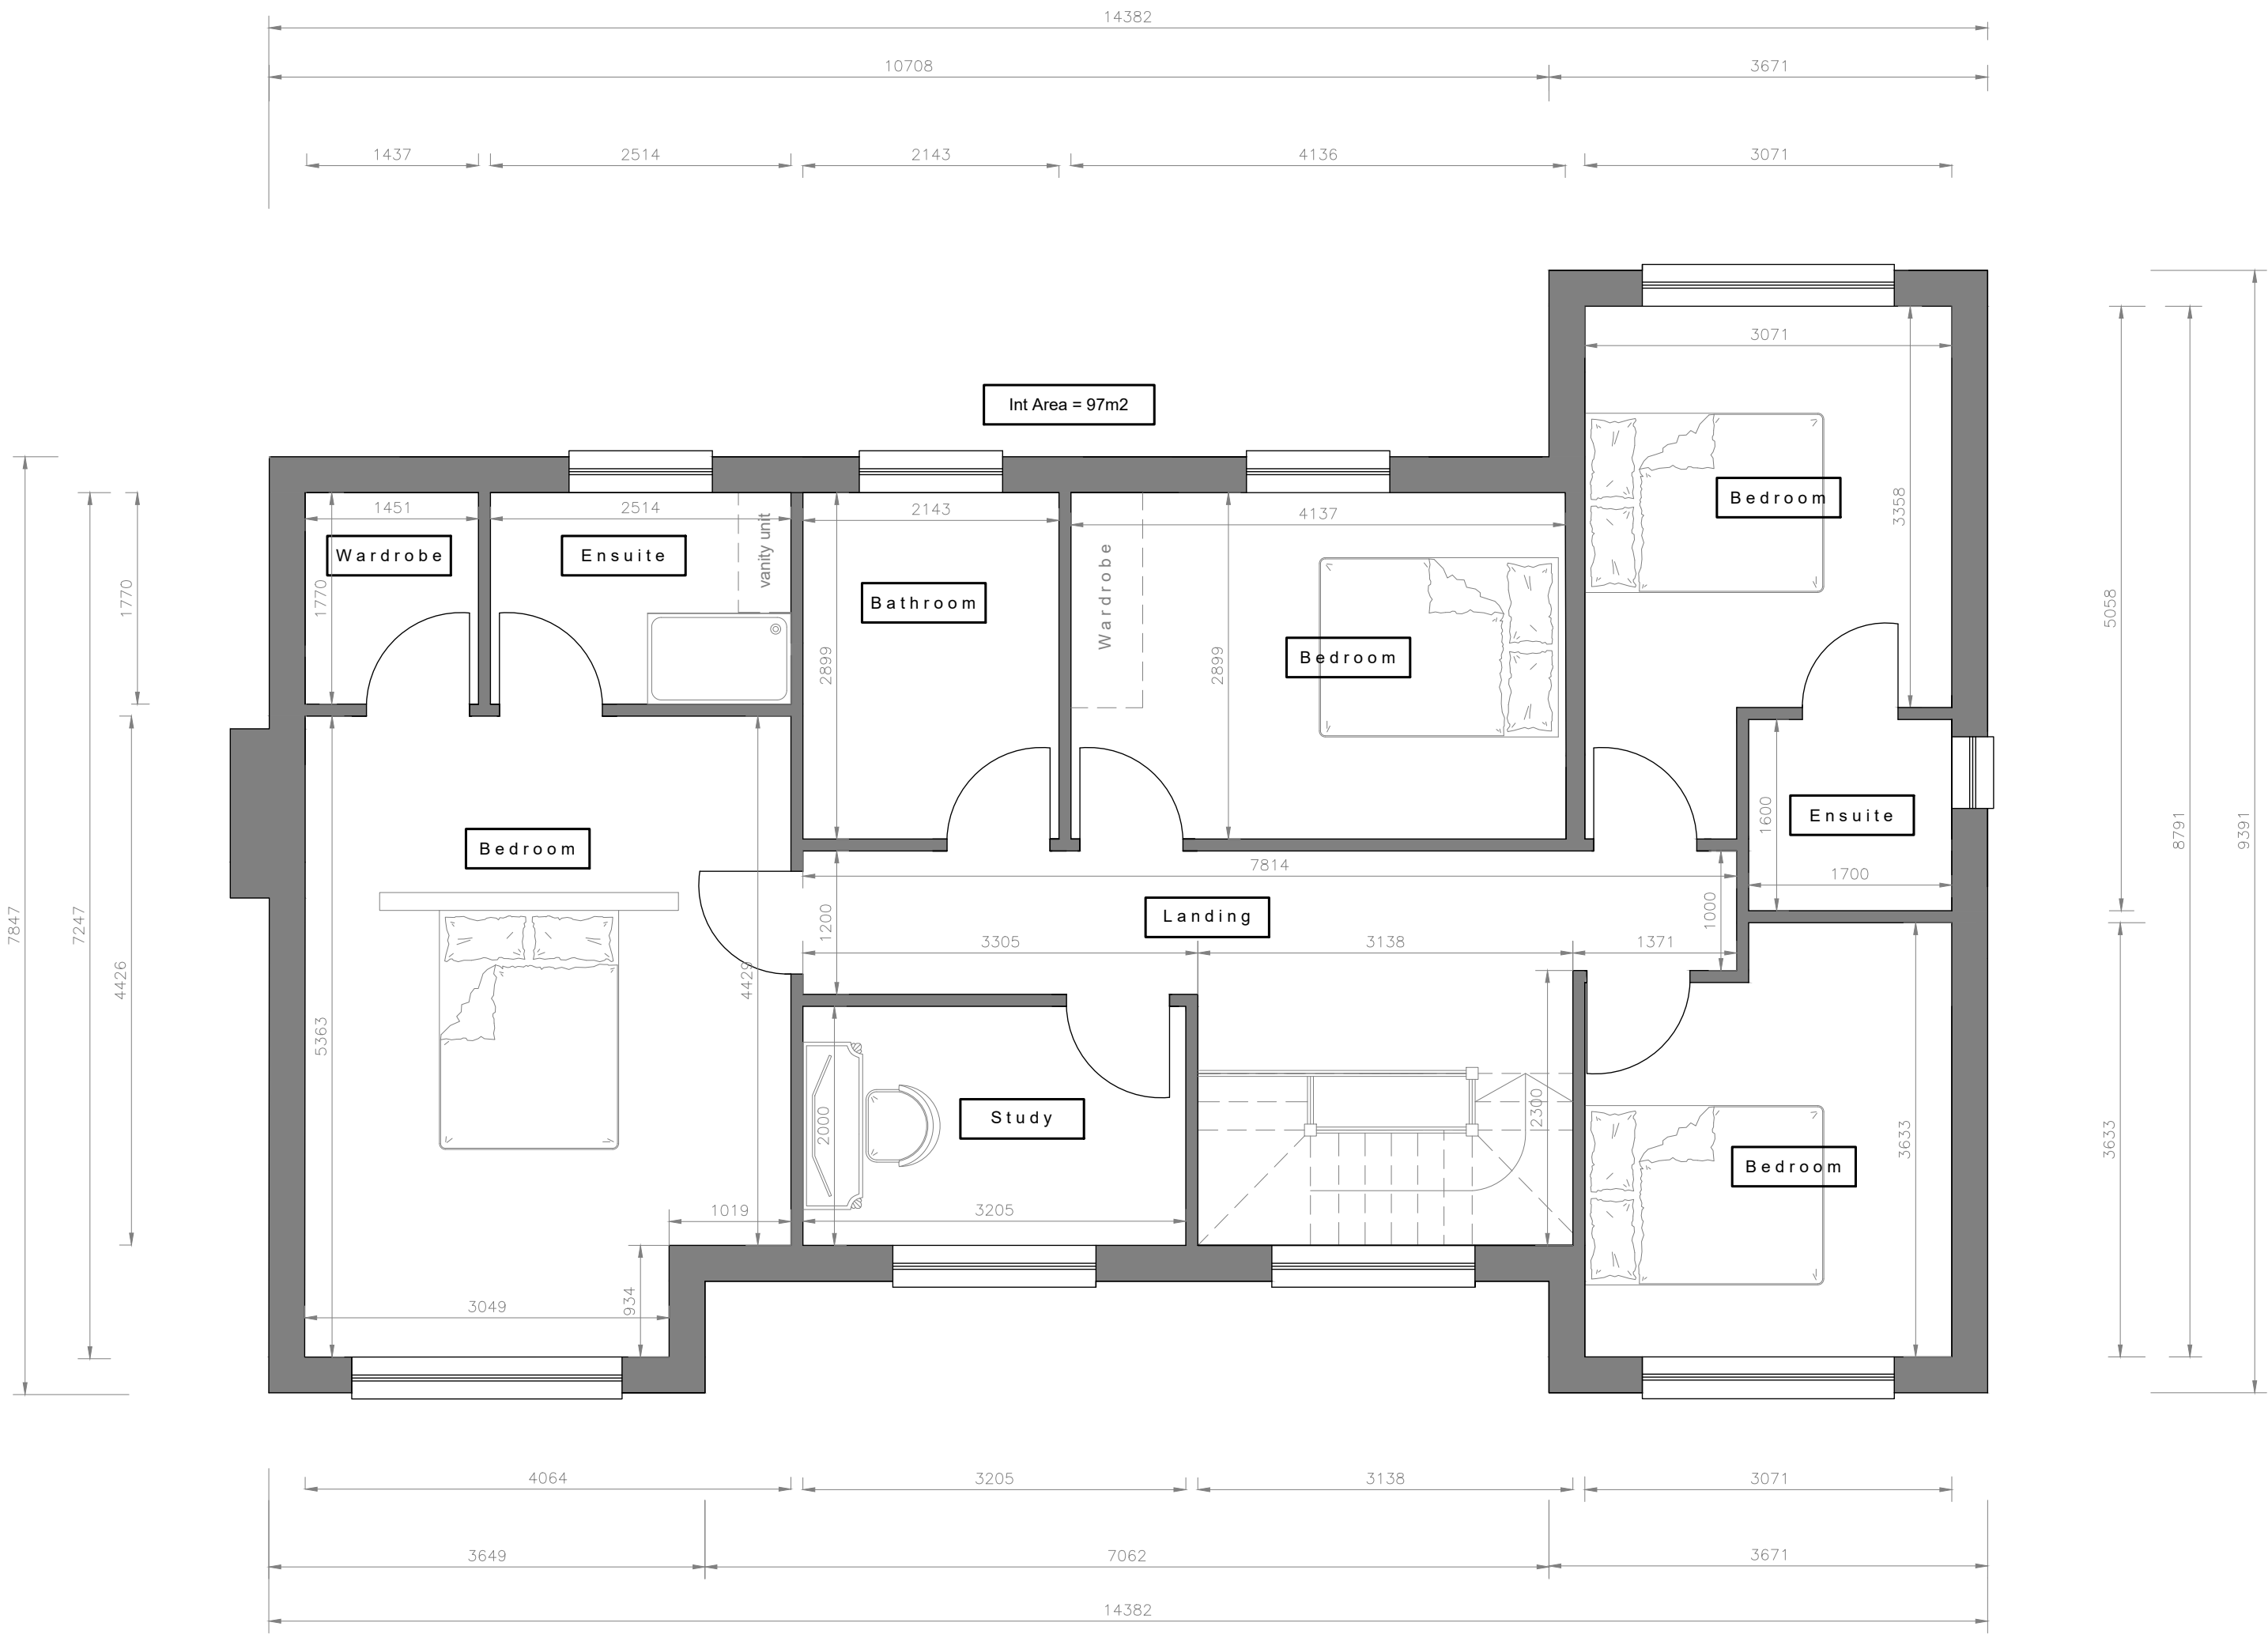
14382

10708 3671

1437 2514 2143 4136 3071

Int Area = 97m2

3071

Bedroom

3358

1451 2514 2143 4137

Wardrobe Ensuite vanity unit

1770 1770

Bathroom

Wardrobe

Bedroom

2899 2899

5058

Ensuite

1600

1700

Bedroom

7814

Landing

1200 1000

3305 3138 1371

7847 7247 4426 5363 4426

8791 9391

Study

2000

2300

3633 3633

Bedroom

1019 3205

3049 934

4064 3205 3138 3071

3649 7062 3671

14382